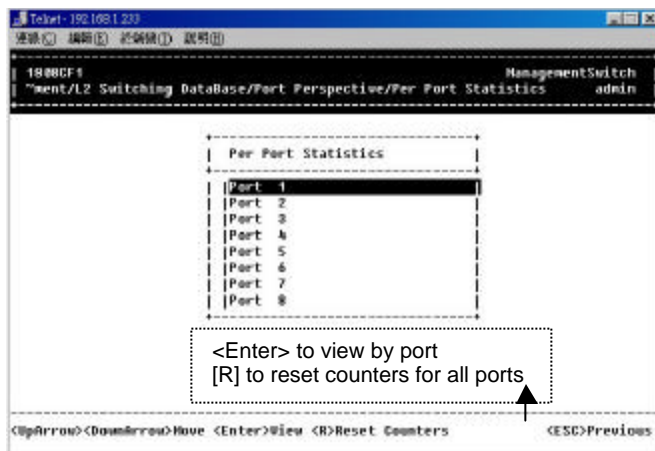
Telnet - 192.168.1.233

連線(C) 編輯(E) 終端機(T) 說明(H)

1808CF1 ManagementSwitch

"ment/L2 Switching DataBase/Port Perspective/Per Port Statistics admin

Per Port Statistics

Port 1
Port 2
Port 3
Port 4
Port 5
Port 6
Port 7
Port 8

<Enter> to view by port
[R] to reset counters for all ports

<UpArrow><DownArrow>Move <Enter>View <R>Reset Counters <ESC>Previous